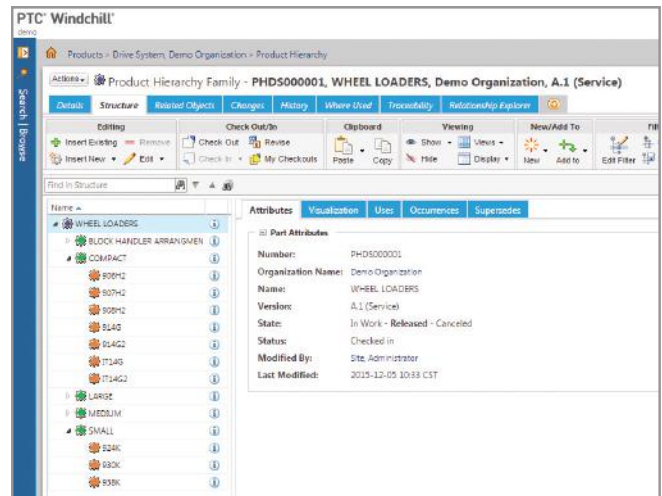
PTC Windchill
demo

Search | Browse

Products › Drive System, Demo Organization › Product Hierarchy

Actions ▾ Product Hierarchy Family - PHDS000001, WHEEL LOADERS, Demo Organization, A.1 (Service)

Details | Structure | Related Objects | Changes | History | Where Used | Traceability | Relationship Explorer

Editing
Insert Existing | Remove
Insert New ▾ | Edit ▾

Check Out/In
Check Out | Revise
Check In ▾ | My Checkouts

Clipboard
Paste | Copy

Viewing
Show ▾ | Views ▾
Hide | Display ▾

New/Add To
New | Add to

Fil
Edit Filter

Find in Structure

Name ▴
WHEEL LOADERS
BLOCK HANDLER ARRANGMEN
COMPACT
906H2
907H2
908H2
914G
914G2
IT14G
IT14G2
LARGE
MEDIUM
SMALL
924K
930K
938K

Attributes | Visualization | Uses | Occurrences | Supersedes

Part Attributes

Number: PHDS000001
Organization Name: Demo Organization
Name: WHEEL LOADERS
Version: A.1 (Service)
State: In Work - Released - Canceled
Status: Checked in
Modified By: Site, Administrator
Last Modified: 2015-12-05 10:33 CST